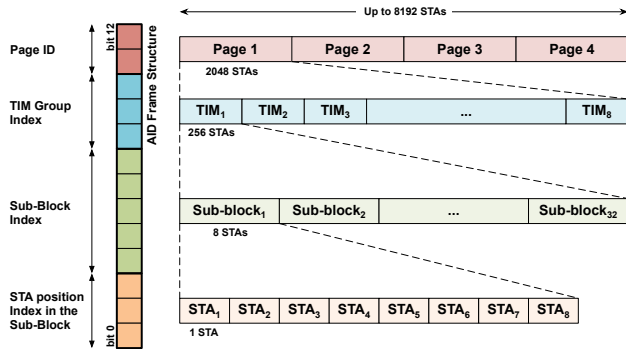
Up to 8192 STAs

Page ID

bit 12

AID Frame Structure

Page 1 | Page 2 | Page 3 | Page 4

2048 STAs

TIM Group Index

$TIM_1$ | $TIM_2$ | $TIM_3$ | ... | $TIM_8$

256 STAs

Sub-Block Index

Sub-$block_1$ | Sub-$block_2$ | ... | Sub-$block_{32}$

8 STAs

STA position Index in the Sub-Block

bit 0

$STA_1$ | $STA_2$ | $STA_3$ | $STA_4$ | $STA_5$ | $STA_6$ | $STA_7$ | $STA_8$

1 STA